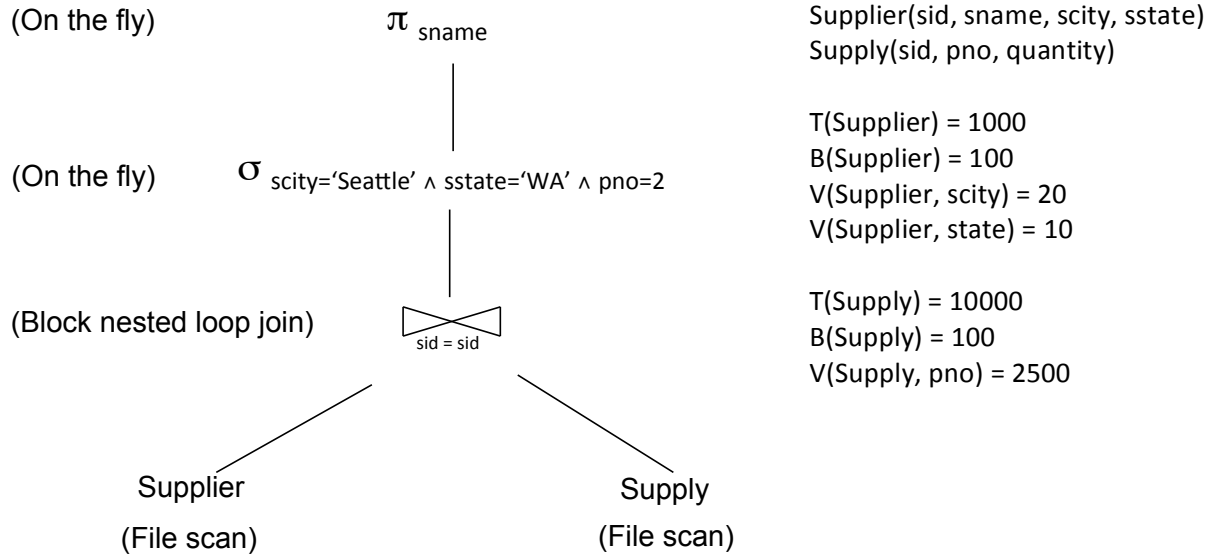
(On the fly) $\pi_{sname}$

(On the fly) $\sigma_{scity=\text{'Seattle'} \wedge sstate=\text{'WA'} \wedge pno=2}$

(Block nested loop join) $\bowtie_{sid = sid}$

Supplier
(File scan)

Supply
(File scan)

Supplier(sid, sname, scity, sstate)
Supply(sid, pno, quantity)

T(Supplier) = 1000
B(Supplier) = 100
V(Supplier, scity) = 20
V(Supplier, state) = 10

T(Supply) = 10000
B(Supply) = 100
V(Supply, pno) = 2500